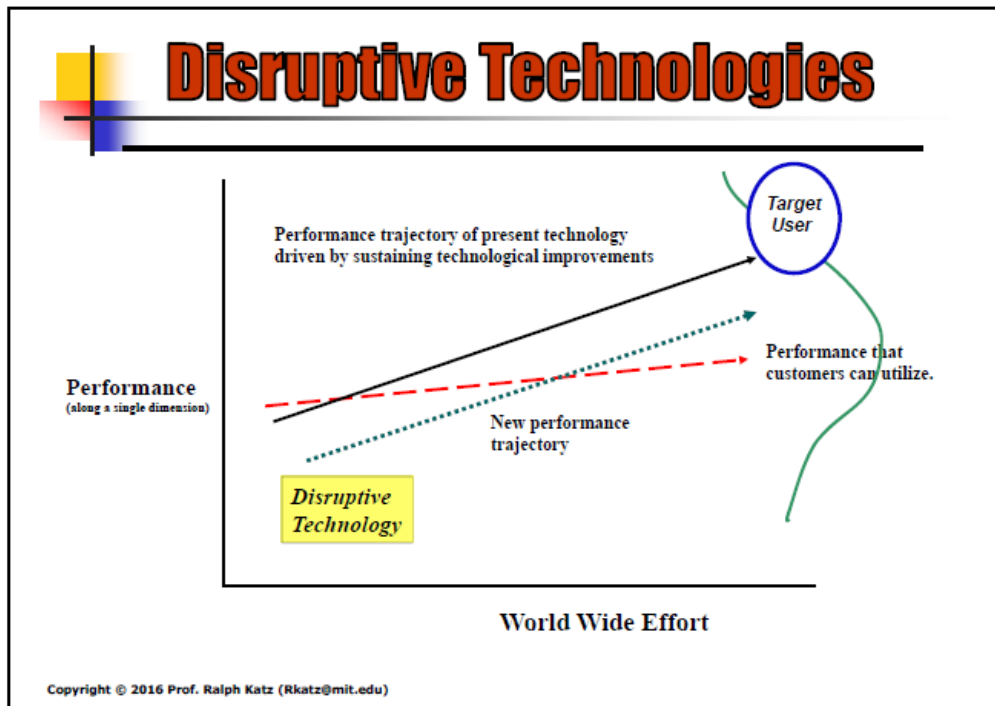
Disruptive Technologies

Target User

Performance trajectory of present technology driven by sustaining technological improvements

Performance that customers can utilize.

Performance
(along a single dimension)

New performance trajectory

Disruptive Technology

World Wide Effort

Copyright © 2016 Prof. Ralph Katz (Rkatz@mit.edu)